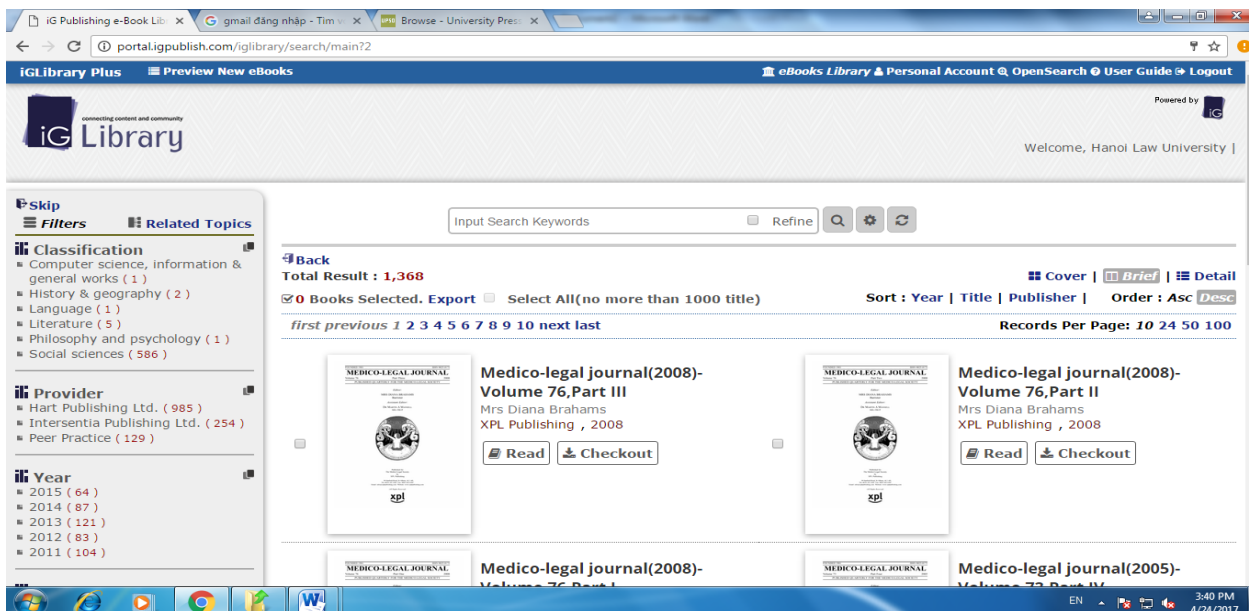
iG Publishing e-Book Lib ×   gmail đăng nhập - Tìm v ×   Browse - University Press ×

portal.igpublish.com/iglibrary/search/main?2

iGLibrary Plus   Preview New eBooks   eBooks Library   Personal Account   OpenSearch   User Guide   Logout

connecting content and community
iG Library

Powered by iG

Welcome, Hanoi Law University |

Skip
Filters   Related Topics

Classification
Computer science, information & general works ( 1 )
History & geography ( 2 )
Language ( 1 )
Literature ( 5 )
Philosophy and psychology ( 1 )
Social sciences ( 586 )

Provider
Hart Publishing Ltd. ( 985 )
Intersentia Publishing Ltd. ( 254 )
Peer Practice ( 129 )

Year
2015 ( 64 )
2014 ( 87 )
2013 ( 121 )
2012 ( 83 )
2011 ( 104 )

Input Search Keywords   Refine

Back
Total Result : 1,368
Cover | Brief | Detail
0 Books Selected. Export   Select All(no more than 1000 title)
Sort : Year | Title | Publisher |   Order : Asc Desc
first previous 1 2 3 4 5 6 7 8 9 10 next last
Records Per Page: 10 24 50 100

MEDICO-LEGAL JOURNAL
xpl

Medico-legal journal(2008)-Volume 76,Part III
Mrs Diana Brahams
XPL Publishing , 2008
Read   Checkout

MEDICO-LEGAL JOURNAL
xpl

Medico-legal journal(2008)-Volume 76,Part II
Mrs Diana Brahams
XPL Publishing , 2008
Read   Checkout

MEDICO-LEGAL JOURNAL
Medico-legal journal(2008)-Volume 76,Part I

MEDICO-LEGAL JOURNAL
Medico-legal journal(2005)-Volume 73,Part IV

EN   3:40 PM   4/24/2017